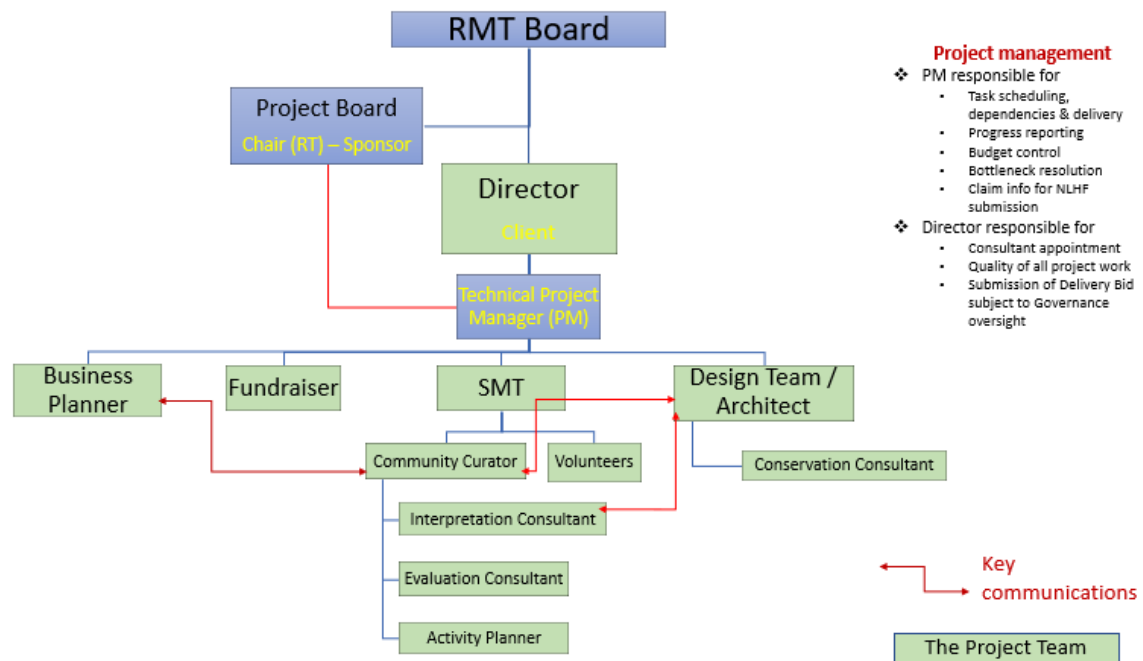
RMT Board

Project Board
Chair (RT) – Sponsor

Director
Client

Technical Project Manager (PM)

Business Planner

Fundraiser

SMT

Design Team / Architect

Community Curator

Volunteers

Conservation Consultant

Interpretation Consultant

Evaluation Consultant

Activity Planner

Project management
❖ PM responsible for
• Task scheduling, dependencies & delivery
• Progress reporting
• Budget control
• Bottleneck resolution
• Claim info for NLHF submission
❖ Director responsible for
• Consultant appointment
• Quality of all project work
• Submission of Delivery Bid subject to Governance oversight

Key communications

The Project Team